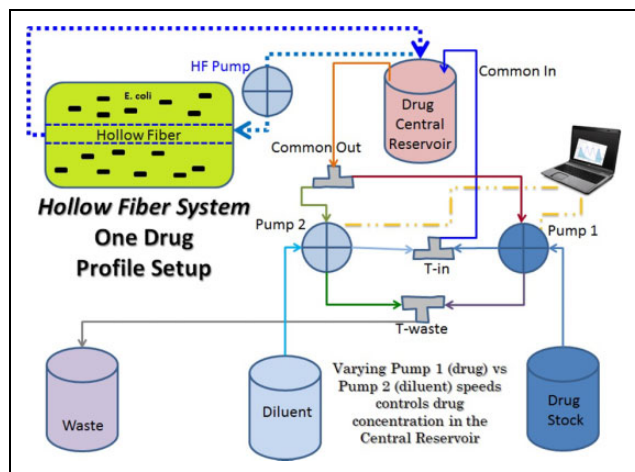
HF Pump

E. coli

Hollow Fiber

Common In

Drug Central Reservoir

Common Out

Hollow Fiber System

One Drug Profile Setup

Pump 2

T-in

Pump 1

T-waste

Waste

Diluent

Varying Pump 1 (drug) vs Pump 2 (diluent) speeds controls drug concentration in the Central Reservoir

Drug Stock